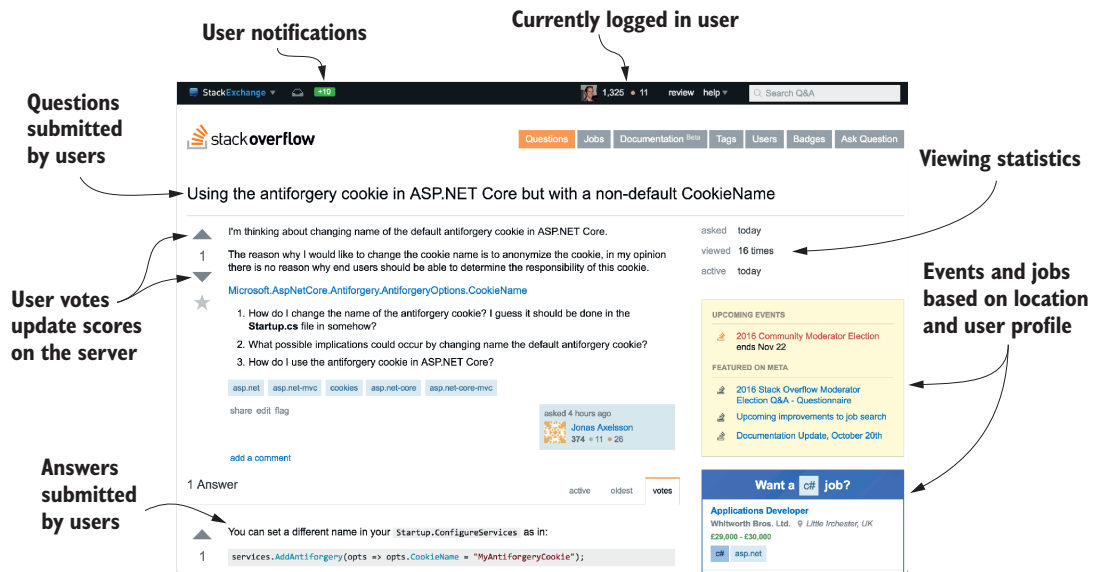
User notifications

Currently logged in user

Questions submitted by users

StackExchange +10 1,325 • 11 review help Search Q&A

stackoverflow

Questions Jobs Documentation Beta Tags Users Badges Ask Question

Viewing statistics

Using the antiforgery cookie in ASP.NET Core but with a non-default CookieName

I'm thinking about changing name of the default antiforgery cookie in ASP.NET Core.

The reason why I would like to change the cookie name is to anonymize the cookie, in my opinion there is no reason why end users should be able to determine the responsibility of this cookie.

Microsoft.AspNetCore.Antiforgery.AntiforgeryOptions.CookieName

1. How do I change the name of the antiforgery cookie? I guess it should be done in the Startup.cs file in somehow?
2. What possible implications could occur by changing name the default antiforgery cookie?
3. How do I use the antiforgery cookie in ASP.NET Core?

asp.net asp.net-mvc cookies asp.net-core asp.net-core-mvc

share edit flag

asked 4 hours ago
Jonas Axelsson
374 • 11 • 26

add a comment

1

asked today
viewed 16 times
active today

User votes update scores on the server

Events and jobs based on location and user profile

UPCOMING EVENTS
2016 Community Moderator Election ends Nov 22

FEATURED ON META
2016 Stack Overflow Moderator Election Q&A - Questionnaire
Upcoming improvements to job search
Documentation Update, October 20th

Answers submitted by users

1 Answer

active oldest votes

You can set a different name in your Startup.ConfigureServices as in:

1

services.AddAntiforgery(opts => opts.CookieName = "MyAntiforgeryCookie");

Want a c# job?

Applications Developer
Whitworth Bros. Ltd. Little Irchester, UK
£29,000 - £30,000
c# asp.net